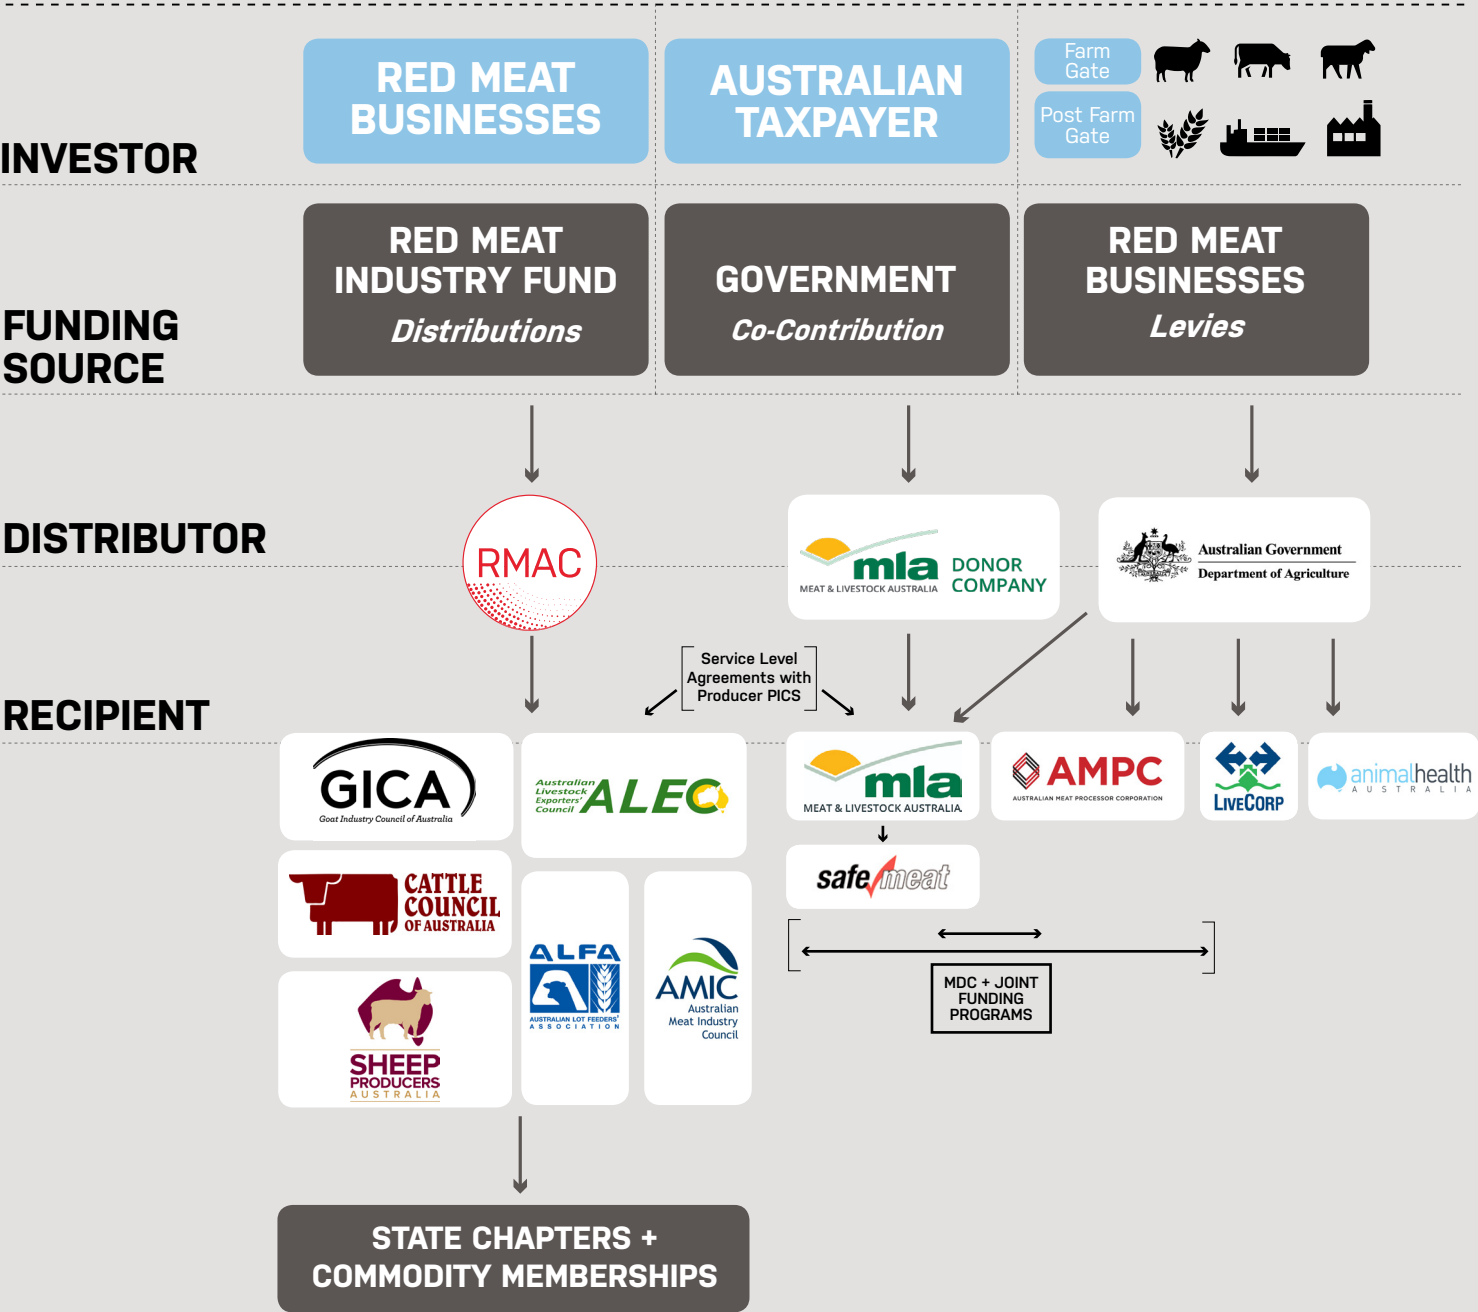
INVESTOR

RED MEAT BUSINESSES

AUSTRALIAN TAXPAYER

Farm Gate

Post Farm Gate

FUNDING SOURCE

RED MEAT INDUSTRY FUND
Distributions

GOVERNMENT
Co-Contribution

RED MEAT BUSINESSES
Levies

DISTRIBUTOR

RMAC

mla MEAT & LIVESTOCK AUSTRALIA DONOR COMPANY

Australian Government
Department of Agriculture

RECIPIENT

Service Level Agreements with Producer PICS

GICA
Goat Industry Council of Australia

Australian Livestock Exporters' Council ALEC

mla MEAT & LIVESTOCK AUSTRALIA

AMPC
AUSTRALIAN MEAT PROCESSOR CORPORATION

LiveCorp

animalhealth AUSTRALIA

CATTLE COUNCIL OF AUSTRALIA

safemeat

SHEEP PRODUCERS AUSTRALIA

ALFA
AUSTRALIAN LOT FEEDERS' ASSOCIATION

AMIC
Australian Meat Industry Council

MDC + JOINT FUNDING PROGRAMS

STATE CHAPTERS + COMMODITY MEMBERSHIPS